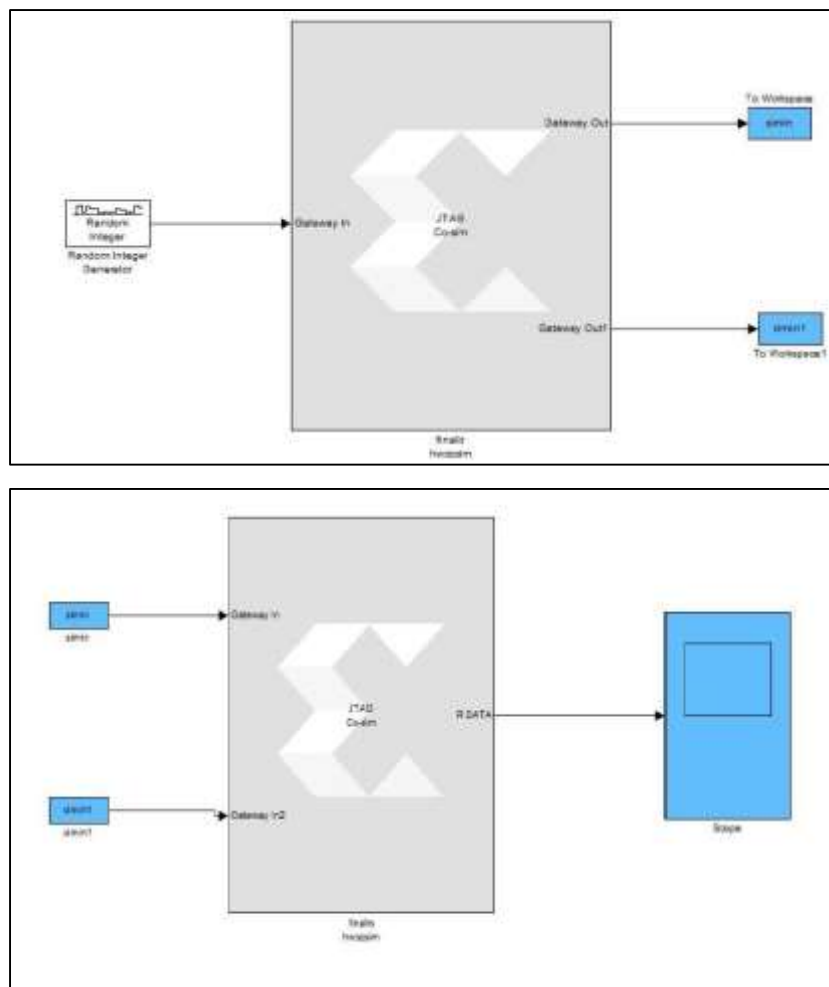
To Workspace

simin

Gateway Out

Random Integer

Random Integer Generator

Gateway In

JTAG Co-sim

Gateway Out1

simin1

To Workspace1

finalis hwcosim

simin

simin

Gateway In

JTAG Co-sim

R DATA

simin1

simin1

Gateway In2

Scope

finalis hwcosim